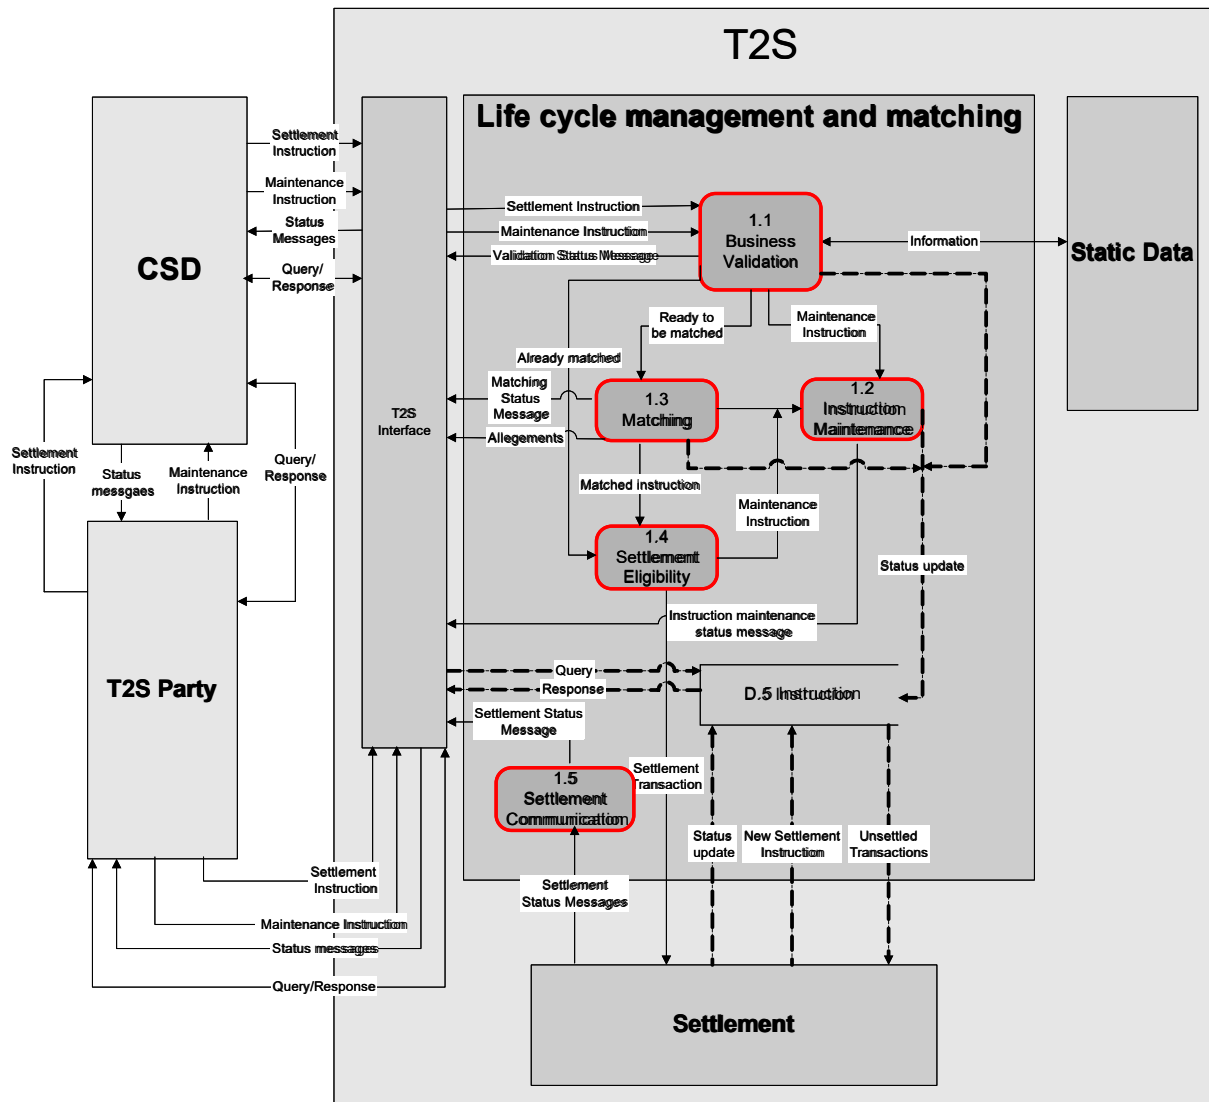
T2S

Life cycle management and matching

CSD

Settlement Instruction

Maintenance Instruction

Status Messages

Query/ Response

T2S Interface

Settlement Instruction

Maintenance Instruction

Validation Status Message

1.1 Business Validation

Information

Static Data

Ready to be matched

Maintenance Instruction

Already matched

Matching Status Message

1.3 Matching

1.2 Instruction Maintenance

Allegements

Settlement Instruction

Status messgaes

Maintenance Instruction

Query/ Response

Matched instruction

Maintenance Instruction

1.4 Settlement Eligibility

Status update

Instruction maintenance status message

T2S Party

Query

Response

D.5 Instruction

Settlement Status Message

1.5 Settlement Communication

Settlement Transaction

Status update

New Settlement Instruction

Unsettled Transactions

Settlement Instruction

Maintenance Instruction

Status messages

Settlement Status Messages

Query/Response

Settlement